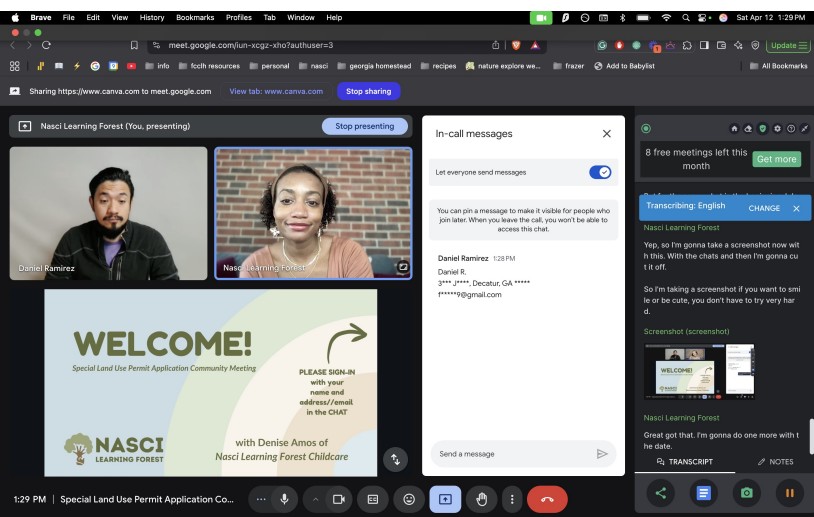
Brave File Edit View History Bookmarks Profiles Tab Window Help

Sat Apr 12 1:29 PM

meet.google.com/iun-xcgz-xho?authuser=3

Update

info fcclh resources personal nasci georgia homestead recipes nature explore we... frazer Add to Babylist All Bookmarks

Sharing https://www.canva.com to meet.google.com View tab: www.canva.com Stop sharing

Nasci Learning Forest (You, presenting) Stop presenting

Daniel Ramirez

Nasci Learning Forest

WELCOME!

Special Land Use Permit Application Community Meeting

PLEASE SIGN-IN with your name and address//email in the CHAT

NASCI LEARNING FOREST

with Denise Amos of Nasci Learning Forest Childcare

In-call messages

Let everyone send messages

You can pin a message to make it visible for people who join later. When you leave the call, you won't be able to access this chat.

Daniel Ramirez 1:28 PM
Daniel R.
3*** J****, Decatur, GA *****
f*****9@gmail.com

Send a message

8 free meetings left this month Get more

Transcribing: English CHANGE

Nasci Learning Forest

Yep, so I'm gonna take a screenshot now with this. With the chats and then I'm gonna cut it off.

So I'm taking a screenshot if you want to smile or be cute, you don't have to try very hard.

Screenshot (screenshot)

Nasci Learning Forest

Great got that. I'm gonna do one more with the date.

TRANSCRIPT NOTES

1:29 PM | Special Land Use Permit Application Co...